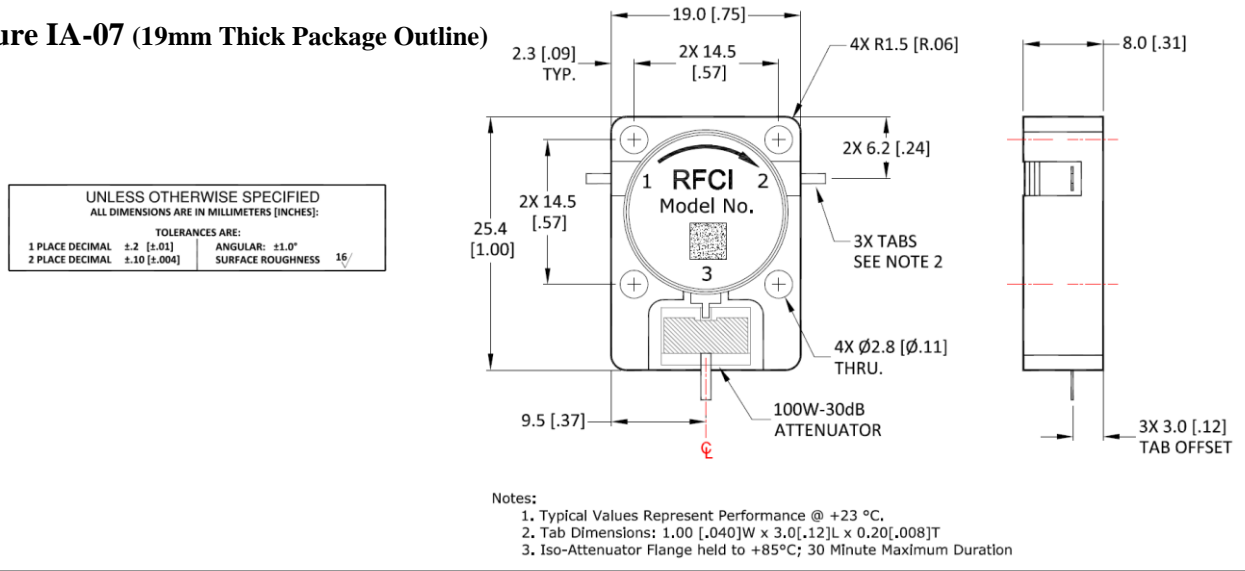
ure IA-07 (19mm Thick Package Outline)

UNLESS OTHERWISE SPECIFIED
ALL DIMENSIONS ARE IN MILLIMETERS [INCHES]:
TOLERANCES ARE:
1 PLACE DECIMAL ±.2 [±.01] ANGULAR: ±1.0°
2 PLACE DECIMAL ±.10 [±.004] SURFACE ROUGHNESS 16

19.0 [.75]
2.3 [.09] TYP.
2X 14.5 [.57]
4X R1.5 [R.06]
8.0 [.31]
2X 6.2 [.24]
1 RFCI 2
Model No.
3
2X 14.5 [.57]
25.4 [1.00]
3X TABS SEE NOTE 2
4X Ø2.8 [Ø.11] THRU.
9.5 [.37]
100W-30dB ATTENUATOR
℄
3X 3.0 [.12] TAB OFFSET

Notes:
1. Typical Values Represent Performance @ +23 °C.
2. Tab Dimensions: 1.00 [.040]W x 3.0[.12]L x 0.20[.008]T
3. Iso-Attenuator Flange held to +85°C; 30 Minute Maximum Duration